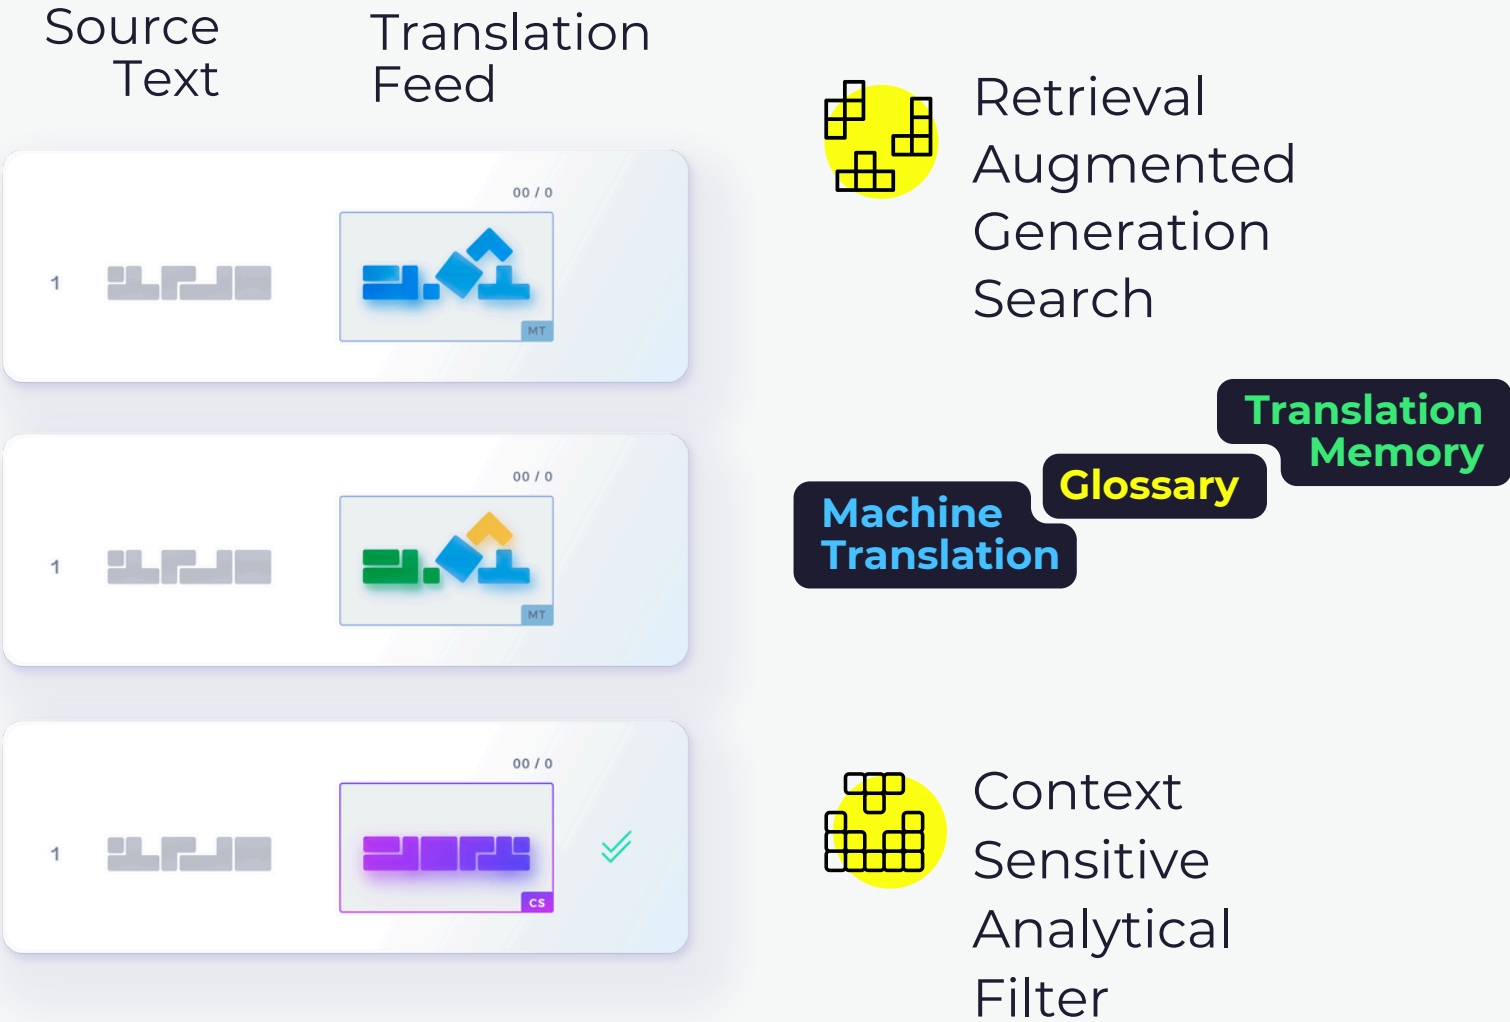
Source Text

Translation Feed

00 / 0

1

MT

00 / 0

1

MT

00 / 0

1

CS

Retrieval Augmented Generation Search

Translation Memory

Glossary

Machine Translation

Context Sensitive Analytical Filter